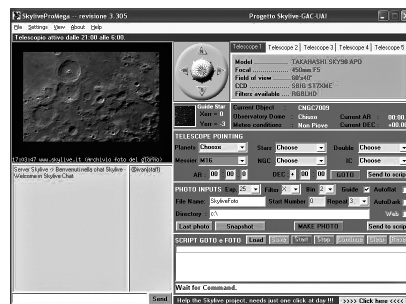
SkylIveProMega - revisione 3.305 Progetto Skylive-GAC-UAI

File Settings View About Help

Telescopio attivo dalle 21:00 alle 6:00.

Telescope 1 Telescope 2 Telescope 3 Telescope 4 Telescope 5

Model TAKAHASHI SKY90 APO
Focal 450mm F5
Field of view 60'x40'
CCD SBIG ST7XME
Filters available RGBLHD

Guide Star
Xcen = 0
Ycen = 0

Current Object CNGC7009
Observatory Dome Chiuso
Meteo conditions Non Piove
Current AR 00:00
Current DEC +00:00

TELESCOPE POINTING

Planets Choose Stars Choose Double Choose
Messier M16 NGC Choose IC Choose

AR 00 00 DEC + 00 00 GOTO Send to script

PHOTO INPUTS Exp. 25 Filter X Bin 2 Guide AutoFlat
File Name SkyliveFoto Start Number 0 Repeat 3 AutoDark
Directory c:\ Web

Last photo Snapshot MAKE PHOTO Send to script

SCRIPT GOTO + FOTO Load Save Start Stop

17:03:47 www.skylive.it (Archivio foto del 25/9/06)

Server Skylive > Benvenuti nella chat Skylive
Welcome in SkyliveChat

@ivan(staff)

Wait for Command.

Send Help the Skylive project, needs just one click at day !!! >>>> Click here <<<<